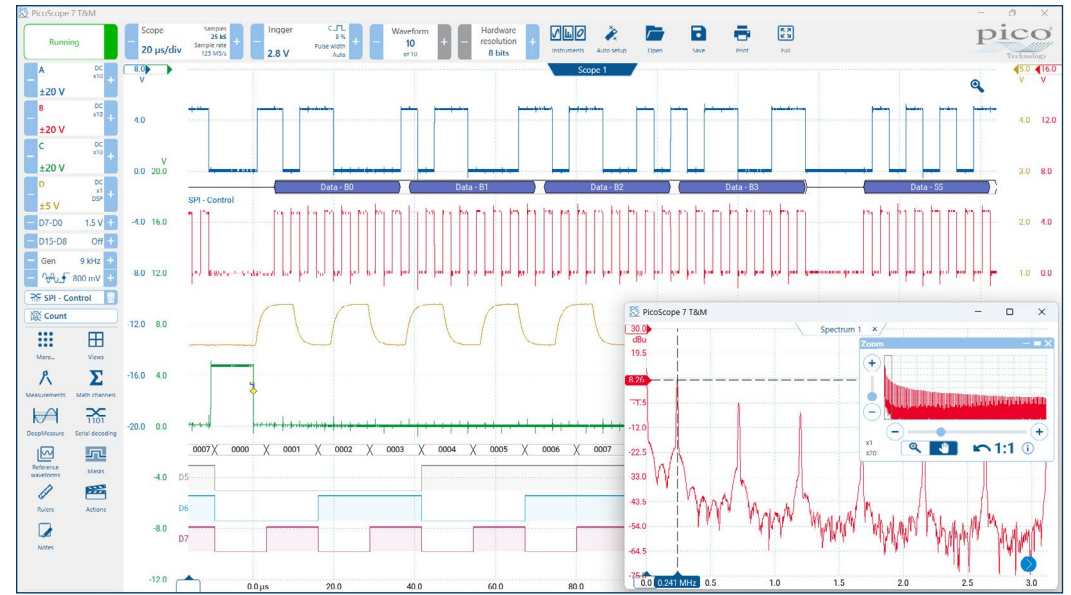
PicoScope 7 T&M

Running

Scope 20 µs/div Samples 25 kS Sample rate 125 MS/s

Trigger 2.8 V C 8 % Pulse width Auto

Waveform 10 of 10

Hardware resolution 8 bits

Instruments Auto setup Open Save Print Full

pico Technology

A DC x10 ±20 V
B DC x10 ±20 V
C DC x10 ±20 V
D DC x1 DSP ±5 V
D7-D0 1.5 V
D15-D8 Off
Gen 9 kHz
800 mV
SPI - Control
Count

More... Views
Measurements Math channels
DeepMeasure Serial decoding
Reference waveforms Masks
Rulers Actions
Notes

Scope 1

8.0 V
4.0
0.0 20.0 V
-4.0 16.0
-8.0 12.0
12.0 8.0
-16.0 4.0
-20.0 0.0
-4.0
-8.0
-12.0

5.0 16.0 V V
4.0 12.0
3.0 8.0
2.0 4.0
1.0 0.0

Data - B0 Data - B1 Data - B2 Data - B3 Data - 55

SPI - Control

0007 0000 0001 0002 0003 0004 0005 0006 0007

D5
D6
D7

0.0 µs 20.0 40.0 60.0 80.0

PicoScope 7 T&M

Spectrum 1 ×

30.0 dBu
19.5
8.26
-1.5
-12.0
-22.5
-33.0
-43.5
-54.0
-64.5
-75

0.0 0.241 MHz 0.5 1.0 1.5 2.0 2.5 3.0

Zoom

x1
x20

1:1